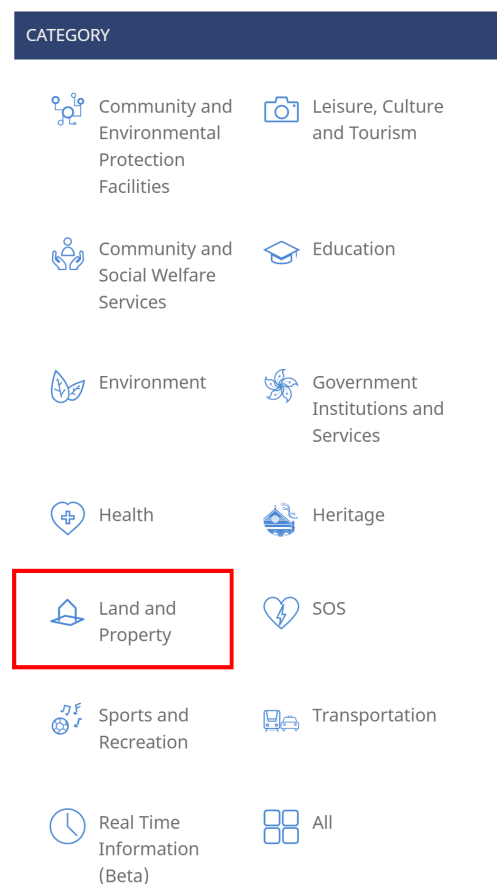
CATEGORY

Community and Environmental Protection Facilities

Leisure, Culture and Tourism

Community and Social Welfare Services

Education

Environment

Government Institutions and Services

Health

Heritage

Land and Property

SOS

Sports and Recreation

Transportation

Real Time Information (Beta)

All